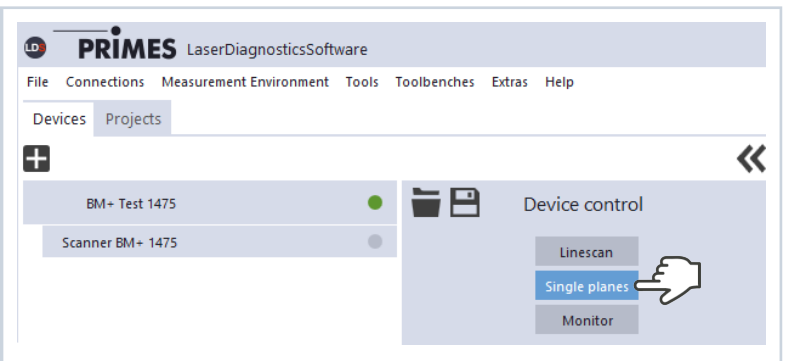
LDS PRIMES LaserDiagnosticsSoftware

File Connections Measurement Environment Tools Toolbenches Extras Help

Devices Projects

BM+ Test 1475

Scanner BM+ 1475

Device control

Linescan

Single planes

Monitor